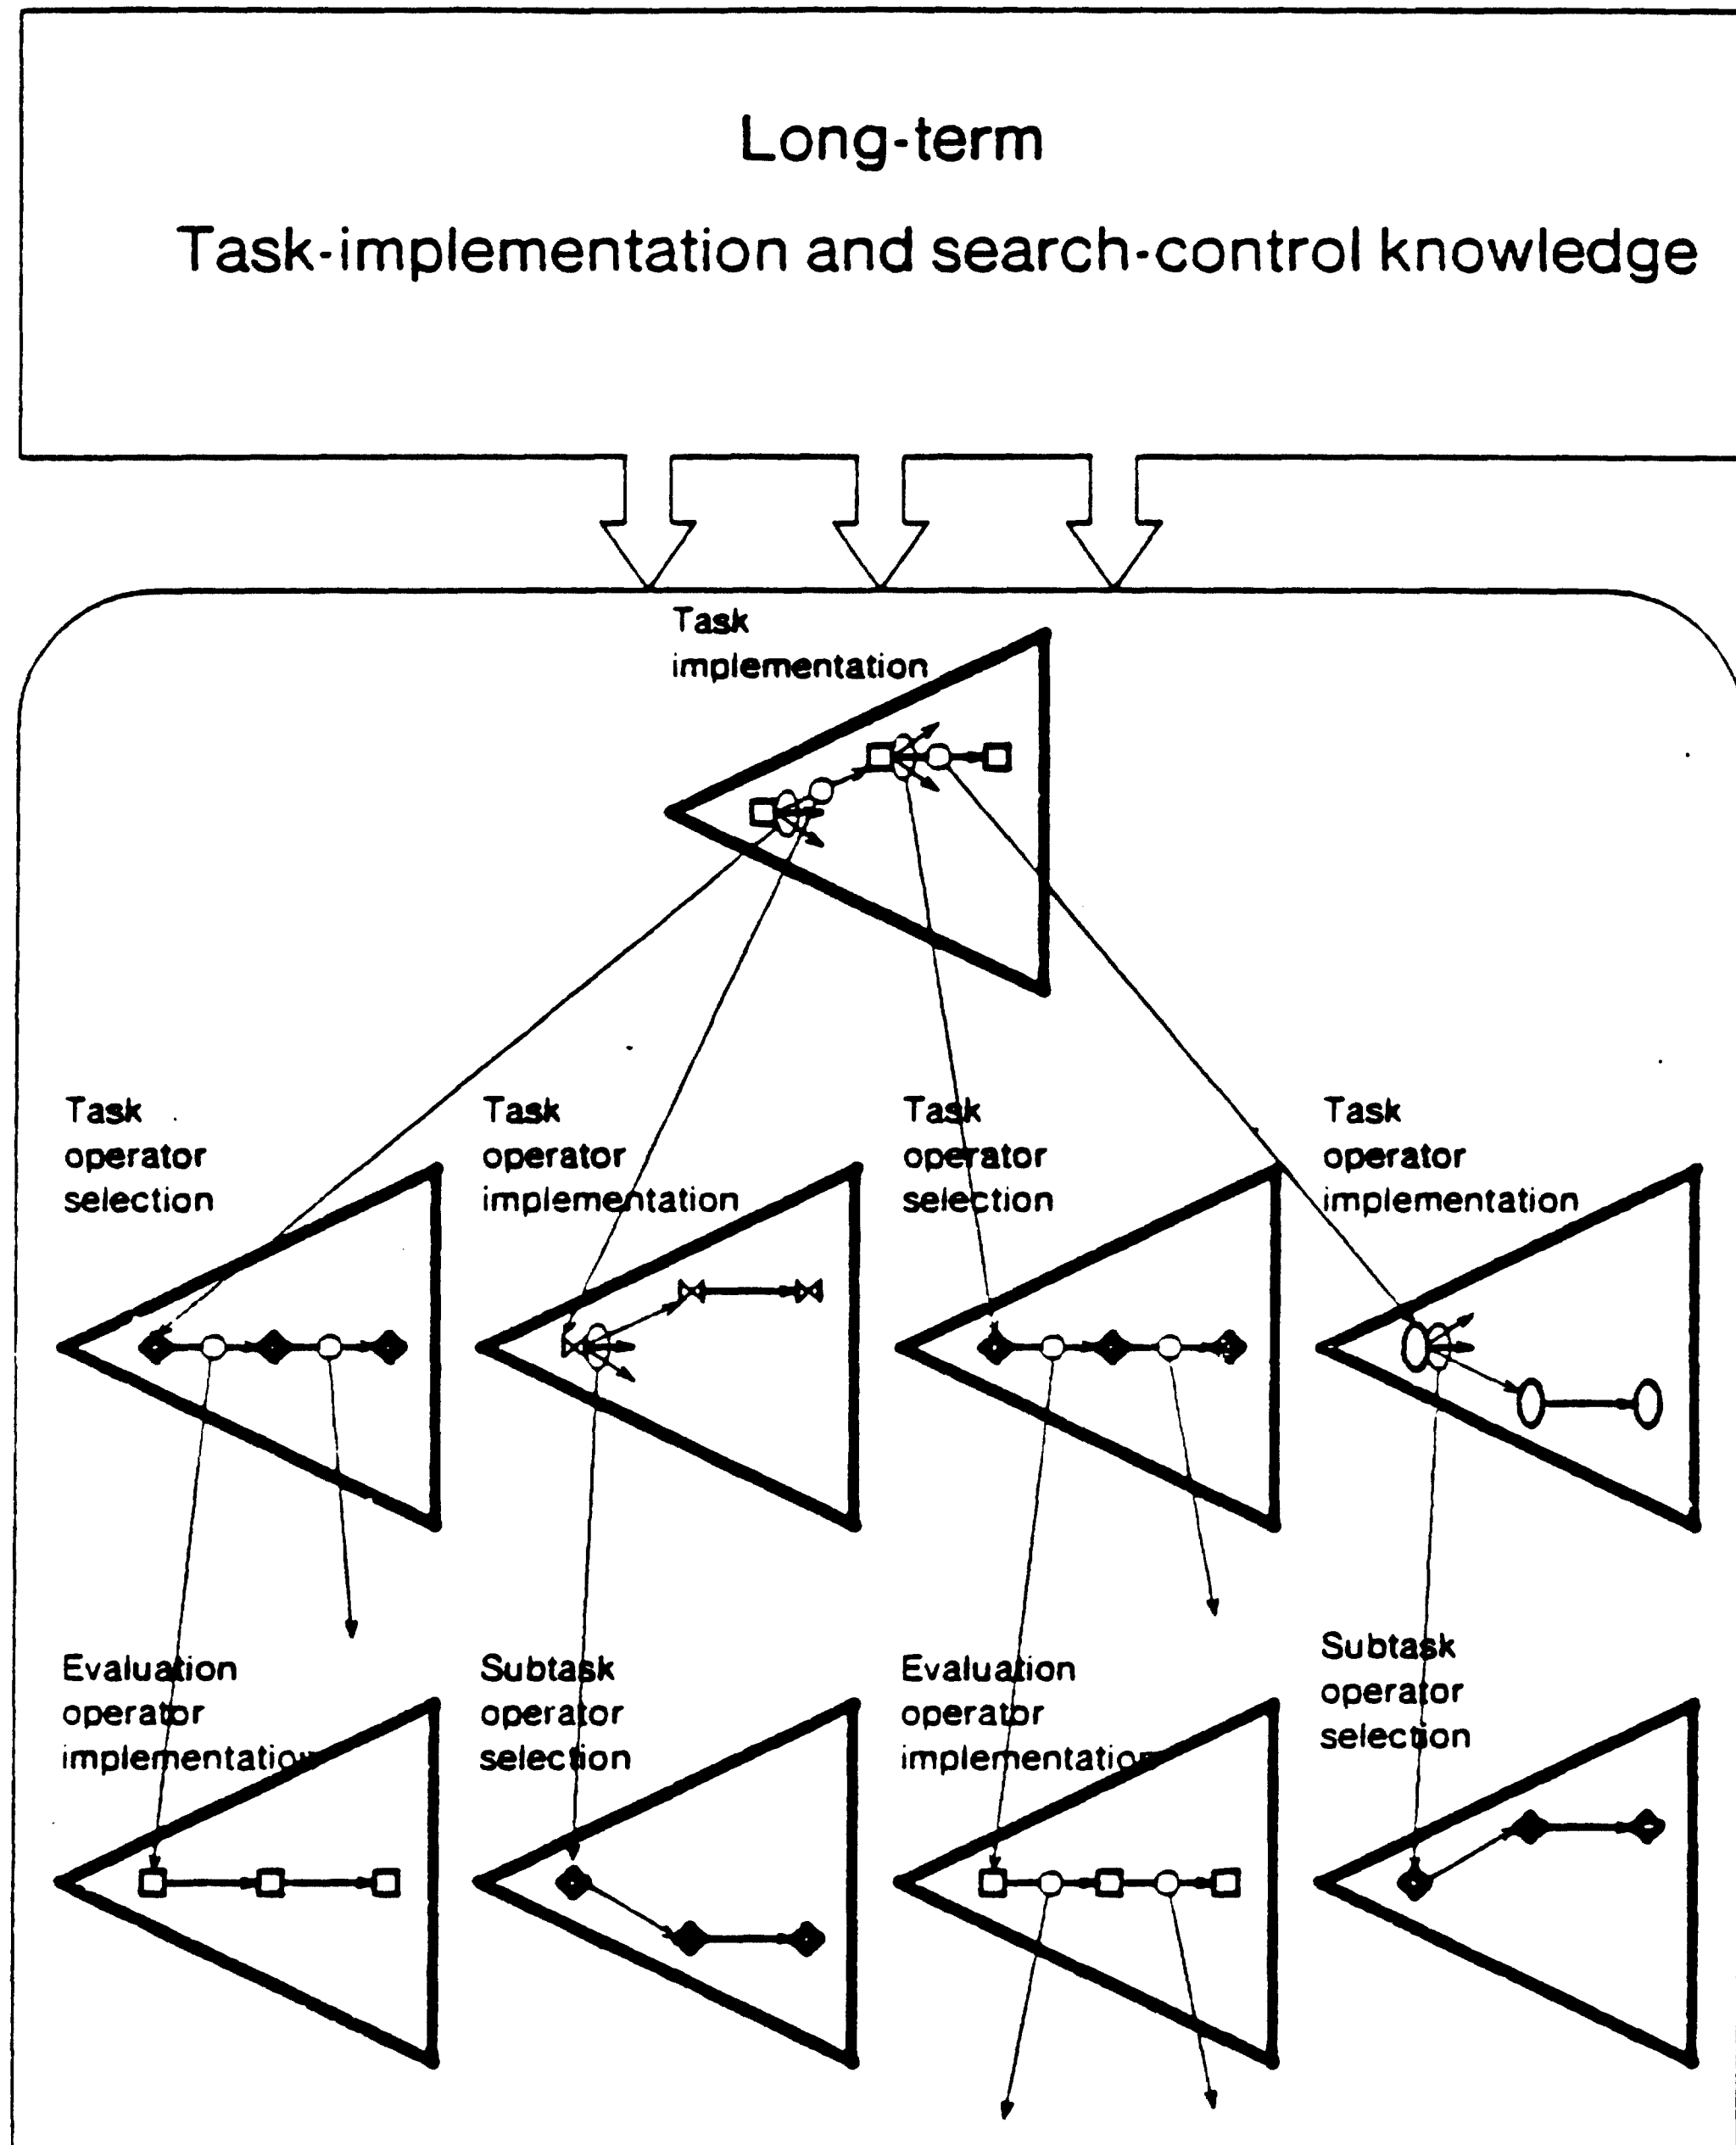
Long-term

Task-implementation and search-control knowledge

Task implementation

Task operator selection

Task operator implementation

Task operator selection

Task operator implementation

Evaluation operator implementation

Subtask operator selection

Evaluation operator implementation

Subtask operator selection